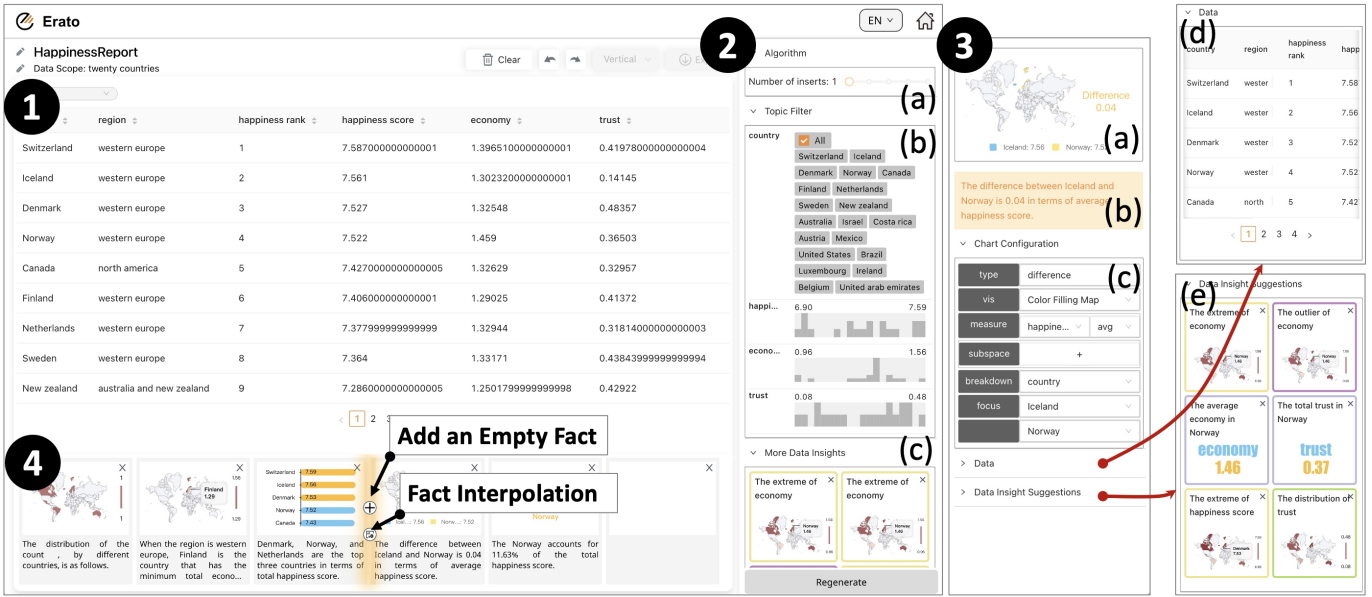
Erato

EN

HappinessReport
Data Scope: twenty countries

Clear

Vertical

1

| | region | happiness rank | happiness score | economy | trust |
|---|---|---|---|---|---|
| Switzerland | western europe | 1 | 7.587000000000001 | 1.3965100000000001 | 0.41978000000000004 |
| Iceland | western europe | 2 | 7.561 | 1.3023200000000001 | 0.14145 |
| Denmark | western europe | 3 | 7.527 | 1.32548 | 0.48357 |
| Norway | western europe | 4 | 7.522 | 1.459 | 0.36503 |
| Canada | north america | 5 | 7.4270000000000005 | 1.32629 | 0.32957 |
| Finland | western europe | 6 | 7.406000000000001 | 1.29025 | 0.41372 |
| Netherlands | western europe | 7 | 7.377999999999999 | 1.32944 | 0.31814000000000003 |
| Sweden | western europe | 8 | 7.364 | 1.33171 | 0.43843999999999994 |
| New zealand | australia and new zealand | 9 | 7.2860000000000005 | 1.2501799999999998 | 0.42922 |

1 2 3

Add an Empty Fact

Fact Interpolation

4

Finland 1.29

Switzerland 7.59
Iceland 7.56
Denmark 7.53
Norway 7.52
Canada 7.43

Norway

The distribution of the count, by different countries, is as follows.

When the region is western europe, Finland is the country that has the minimum total econo...

Denmark, Norway, and Netherlands are the top three countries in terms of total happiness score.

The difference between Iceland and Norway is 0.04 in terms of average happiness score.

The Norway accounts for 11.63% of the total happiness score.

2

Algorithm

Number of inserts: 1

(a)

Topic Filter

(b)

country
All
Switzerland Iceland Denmark Norway Canada Finland Netherlands Sweden New zealand Australia Israel Costa rica Austria Mexico United States Brazil Luxembourg Ireland Belgium United arab emirates

happi... 6.90 7.59
econo... 0.96 1.56
trust 0.08 0.48

More Data Insights

(c)

The extreme of economy
The extreme of economy

Regenerate

3

Difference 0.04
Iceland: 7.56 Norway: 7.52

(a)

The difference between Iceland and Norway is 0.04 in terms of average happiness score.

(b)

Chart Configuration

(c)

| type | difference |
|---|---|
| vis | Color Filling Map |
| measure | happine... avg |
| subspace | + |
| breakdown | country |
| focus | Iceland |
| | Norway |

Data

Data Insight Suggestions

(d)

Data

| country | region | happiness rank | happ |
|---|---|---|---|
| Switzerland | wester | 1 | 7.58 |
| Iceland | wester | 2 | 7.56 |
| Denmark | wester | 3 | 7.52 |
| Norway | wester | 4 | 7.52 |
| Canada | north | 5 | 7.42 |

1 2 3 4

(e)

Data Insight Suggestions

The extreme of economy

The outlier of economy

The average economy in Norway
economy
1.46

The total trust in Norway
trust
0.37

The extreme of happiness score

The distribution of trust